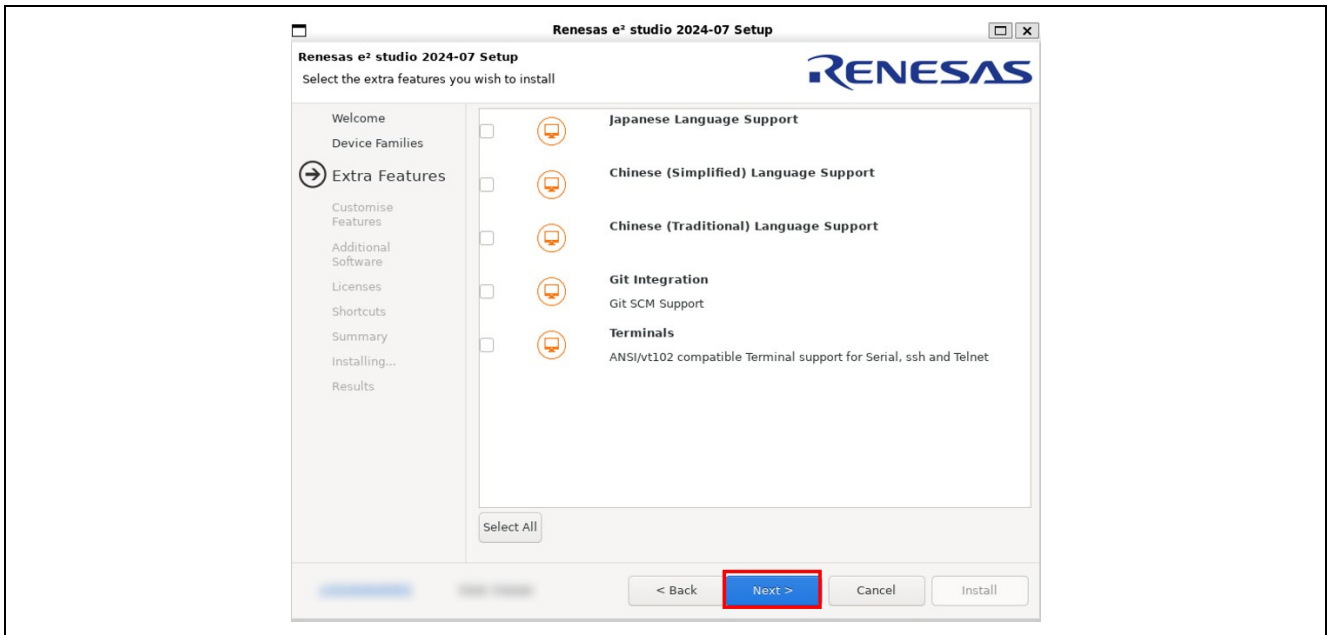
Renesas e² studio 2024-07 Setup

Renesas e² studio 2024-07 Setup
Select the extra features you wish to install

RENESAS

Welcome
Device Families
Extra Features
Customise Features
Additional Software
Licenses
Shortcuts
Summary
Installing...
Results

Japanese Language Support

Chinese (Simplified) Language Support

Chinese (Traditional) Language Support

Git Integration
Git SCM Support

Terminals
ANSI/vt102 compatible Terminal support for Serial, ssh and Telnet

Select All

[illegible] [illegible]

< Back
Next >
Cancel
Install